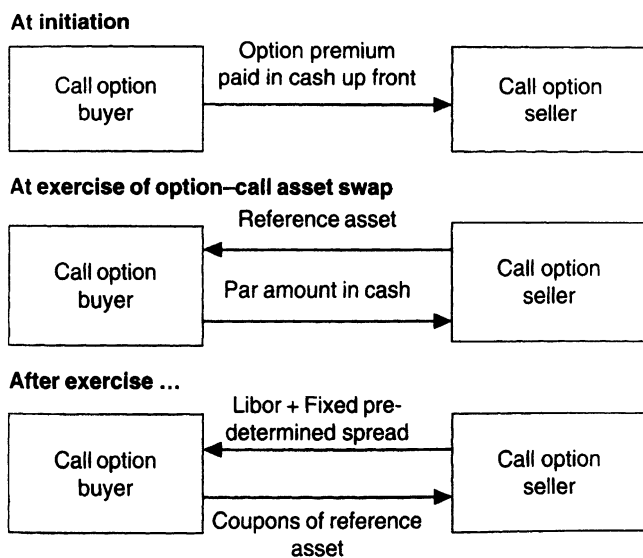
At initiation

Call option buyer

Option premium paid in cash up front

Call option seller

At exercise of option–call asset swap

Reference asset

Call option buyer

Par amount in cash

Call option seller

After exercise ...

Libor + Fixed predetermined spread

Call option buyer

Call option seller

Coupons of reference asset